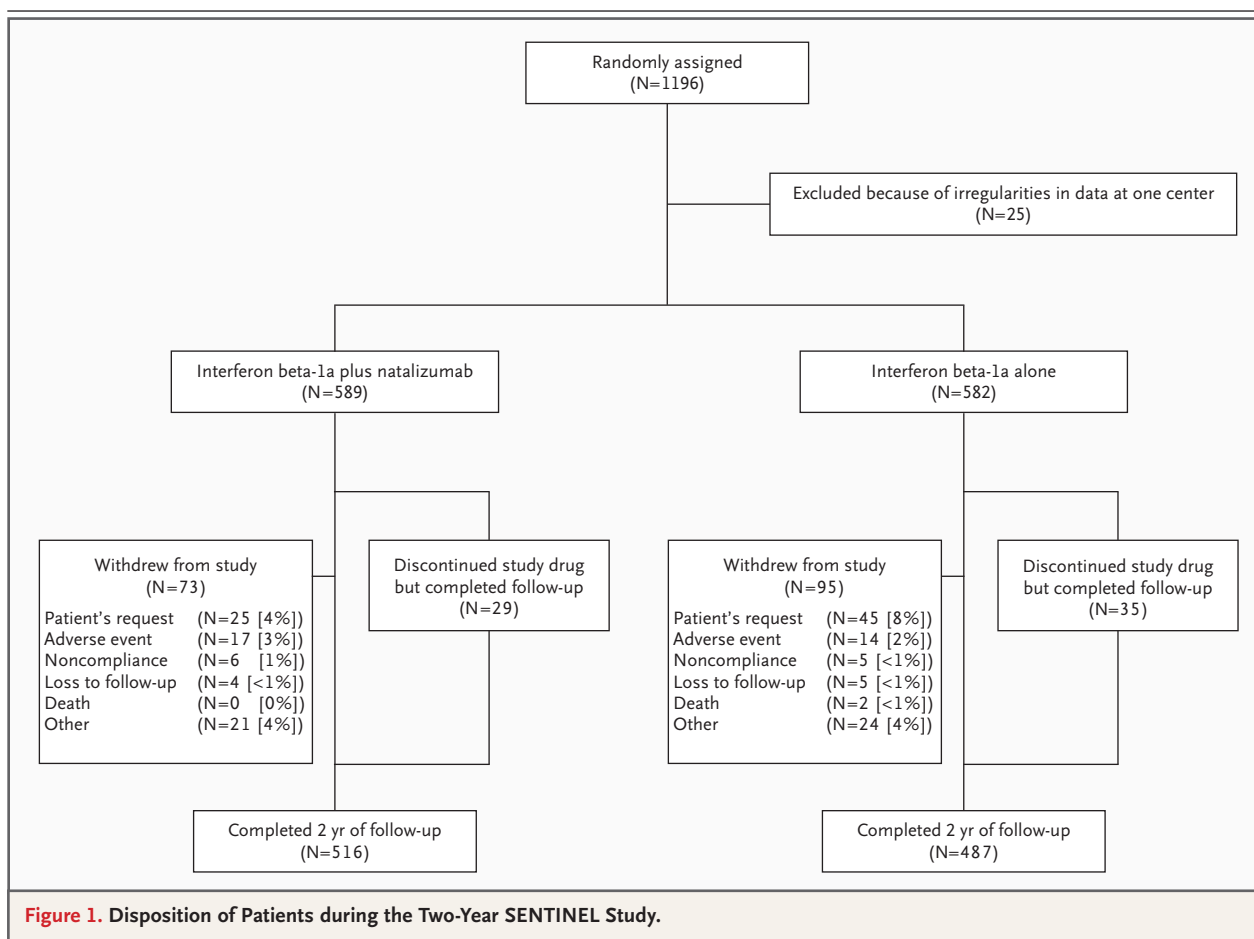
Randomly assigned
(N=1196)

Excluded because of irregularities in data at one center
(N=25)

Interferon beta-1a plus natalizumab
(N=589)

Interferon beta-1a alone
(N=582)

Withdrew from study
(N=73)

| | |
|---|---|
| Patient's request | (N=25 [4%]) |
| Adverse event | (N=17 [3%]) |
| Noncompliance | (N=6 [1%]) |
| Loss to follow-up | (N=4 [<1%]) |
| Death | (N=0 [0%]) |
| Other | (N=21 [4%]) |

Discontinued study drug but completed follow-up
(N=29)

Withdrew from study
(N=95)

| | |
|---|---|
| Patient's request | (N=45 [8%]) |
| Adverse event | (N=14 [2%]) |
| Noncompliance | (N=5 [<1%]) |
| Loss to follow-up | (N=5 [<1%]) |
| Death | (N=2 [<1%]) |
| Other | (N=24 [4%]) |

Discontinued study drug but completed follow-up
(N=35)

Completed 2 yr of follow-up
(N=516)

Completed 2 yr of follow-up
(N=487)

Figure 1. Disposition of Patients during the Two-Year SENTINEL Study.